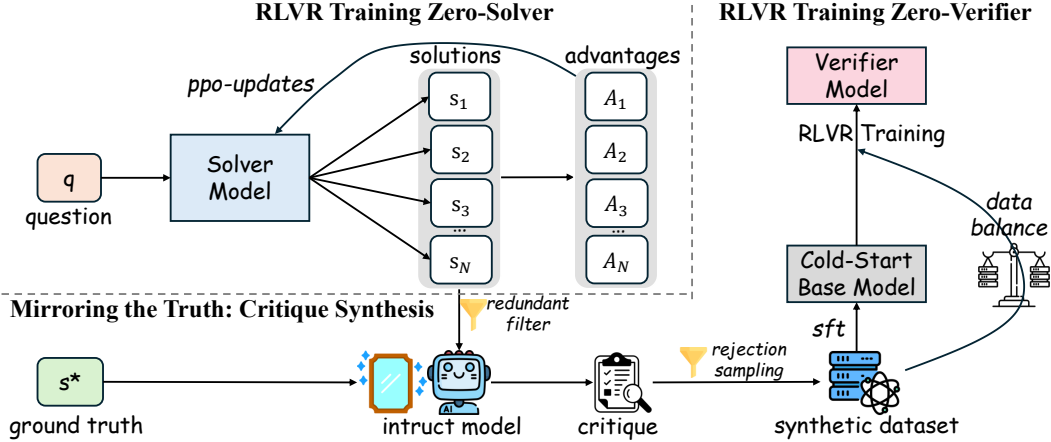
RLVR Training Zero-Solver

RLVR Training Zero-Verifier

ppo-updates

solutions

advantages

q

question

Solver Model

$s_1$

$s_2$

$s_3$

...

$s_N$

$A_1$

$A_2$

$A_3$

...

$A_N$

Verifier Model

RLVR Training

data balance

Cold-Start Base Model

sft

Mirroring the Truth: Critique Synthesis

redundant filter

s*

ground truth

AI

intruct model

critique

rejection sampling

synthetic dataset